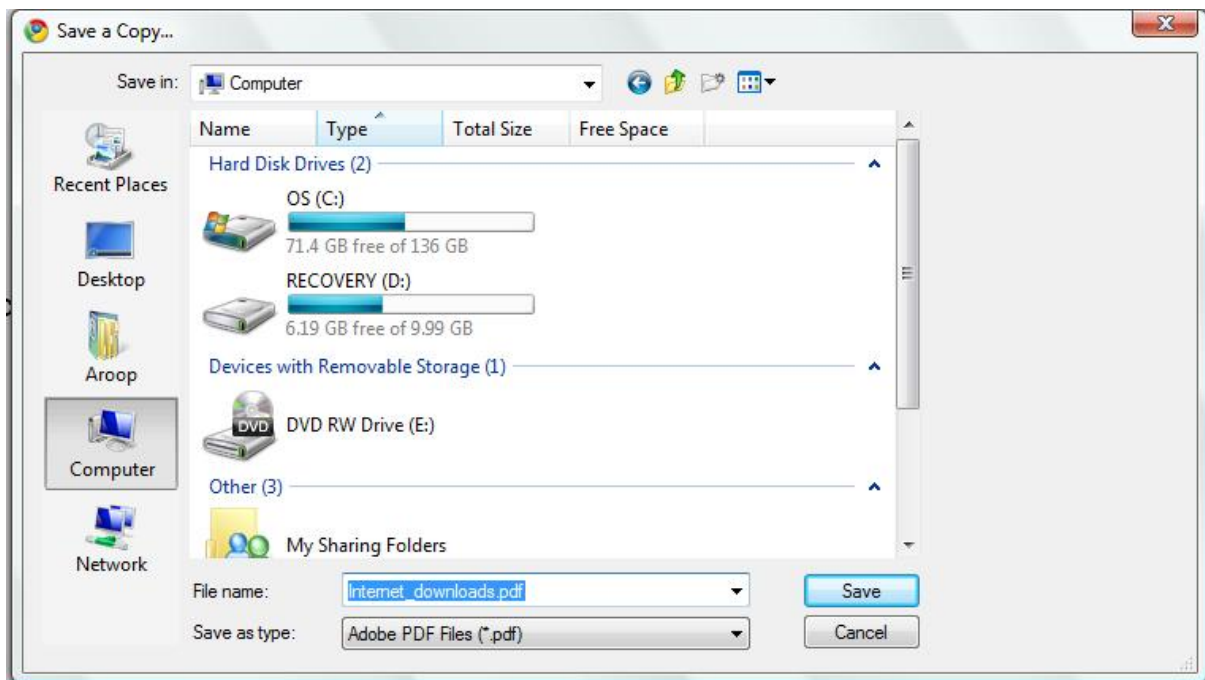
Save a Copy...

Save in: Computer

Recent Places
Desktop
Aroop
Computer
Network

| Name | Type | Total Size | Free Space |
|---|---|---|---|

Hard Disk Drives (2)

OS (C:)
71.4 GB free of 136 GB

RECOVERY (D:)
6.19 GB free of 9.99 GB

Devices with Removable Storage (1)

DVD
DVD RW Drive (E:)

Other (3)

My Sharing Folders

File name: Internet_downloads.pdf
Save as type: Adobe PDF Files (*.pdf)

Save
Cancel